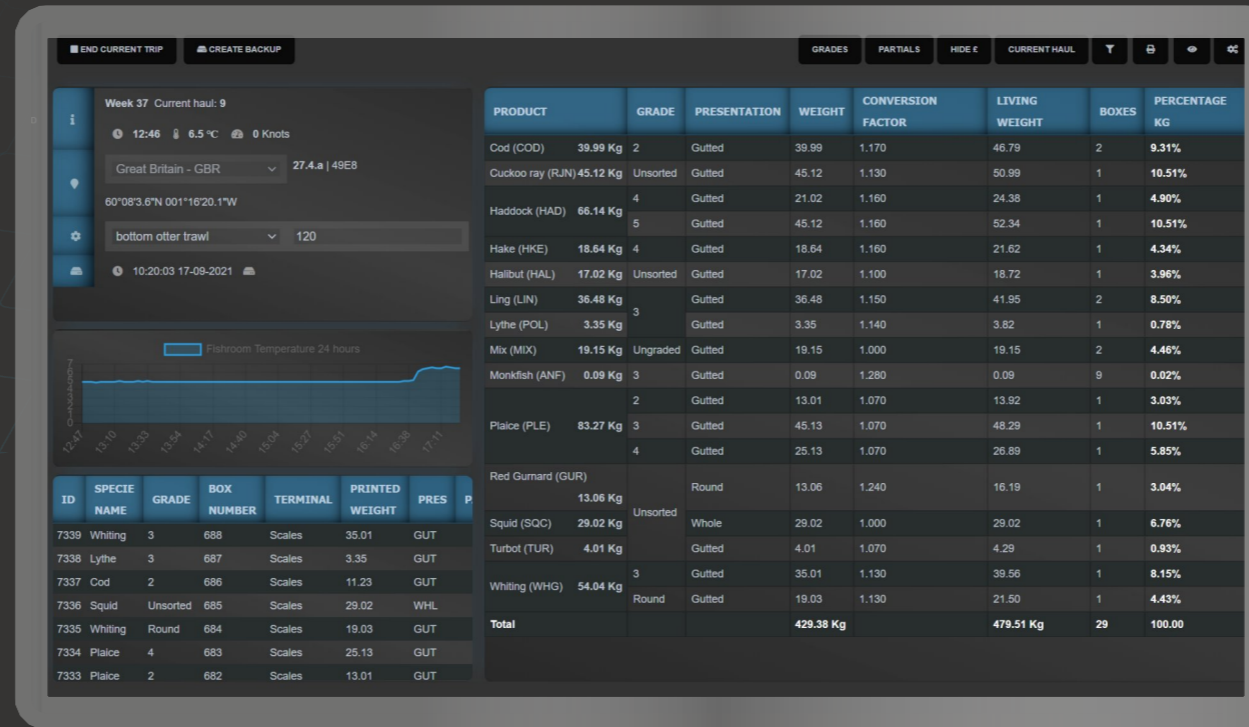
END CURRENT TRIP CREATE BACKUP

GRADES PARTIALS HIDE £ CURRENT HAUL

Week 37 Current haul: 9

12:46 6.5 °C 0 Knots

Great Britain - GBR 27.4.a | 49E8

60°08'3.6"N 001°16'20.1"W

bottom otter trawl 120

10:20:03 17-09-2021

Fishroom Temperature 24 hours

12:47 13:10 13:33 13:54 14:17 14:40 15:04 15:27 15:51 16:14 16:38 17:11

| ID | SPECIE NAME | GRADE | BOX NUMBER | TERMINAL | PRINTED WEIGHT | PRES | P |
|---|---|---|---|---|---|---|---|
| 7339 | Whiting | 3 | 688 | Scales | 35.01 | GUT | |
| 7338 | Lythe | 3 | 687 | Scales | 3.35 | GUT | |
| 7337 | Cod | 2 | 686 | Scales | 11.23 | GUT | |
| 7336 | Squid | Unsorted | 685 | Scales | 29.02 | WHL | |
| 7335 | Whiting | Round | 684 | Scales | 19.03 | GUT | |
| 7334 | Plaice | 4 | 683 | Scales | 25.13 | GUT | |
| 7333 | Plaice | 2 | 682 | Scales | 13.01 | GUT | |

| PRODUCT | | GRADE | PRESENTATION | WEIGHT | CONVERSION FACTOR | LIVING WEIGHT | BOXES | PERCENTAGE KG |
|---|---|---|---|---|---|---|---|---|
| Cod (COD) | 39.99 Kg | 2 | Gutted | 39.99 | 1.170 | 46.79 | 2 | 9.31% |
| Cuckoo ray (RJN) | 45.12 Kg | Unsorted | Gutted | 45.12 | 1.130 | 50.99 | 1 | 10.51% |
| Haddock (HAD) | 66.14 Kg | 4 | Gutted | 21.02 | 1.160 | 24.38 | 1 | 4.90% |
| | | 5 | Gutted | 45.12 | 1.160 | 52.34 | 1 | 10.51% |
| Hake (HKE) | 18.64 Kg | 4 | Gutted | 18.64 | 1.160 | 21.62 | 1 | 4.34% |
| Halibut (HAL) | 17.02 Kg | Unsorted | Gutted | 17.02 | 1.100 | 18.72 | 1 | 3.96% |
| Ling (LIN) | 36.48 Kg | 3 | Gutted | 36.48 | 1.150 | 41.95 | 2 | 8.50% |
| Lythe (POL) | 3.35 Kg | | Gutted | 3.35 | 1.140 | 3.82 | 1 | 0.78% |
| Mix (MIX) | 19.15 Kg | Ungraded | Gutted | 19.15 | 1.000 | 19.15 | 2 | 4.46% |
| Monkfish (ANF) | 0.09 Kg | 3 | Gutted | 0.09 | 1.280 | 0.09 | 9 | 0.02% |
| Plaice (PLE) | 83.27 Kg | 2 | Gutted | 13.01 | 1.070 | 13.92 | 1 | 3.03% |
| | | 3 | Gutted | 45.13 | 1.070 | 48.29 | 1 | 10.51% |
| | | 4 | Gutted | 25.13 | 1.070 | 26.89 | 1 | 5.85% |
| Red Gurnard (GUR) | 13.06 Kg | Unsorted | Round | 13.06 | 1.240 | 16.19 | 1 | 3.04% |
| Squid (SQC) | 29.02 Kg | | Whole | 29.02 | 1.000 | 29.02 | 1 | 6.76% |
| Turbot (TUR) | 4.01 Kg | | Gutted | 4.01 | 1.070 | 4.29 | 1 | 0.93% |
| Whiting (WHG) | 54.04 Kg | 3 | Gutted | 35.01 | 1.130 | 39.56 | 1 | 8.15% |
| | | Round | Gutted | 19.03 | 1.130 | 21.50 | 1 | 4.43% |
| Total | | | | 429.38 Kg | | 479.51 Kg | 29 | 100.00 |